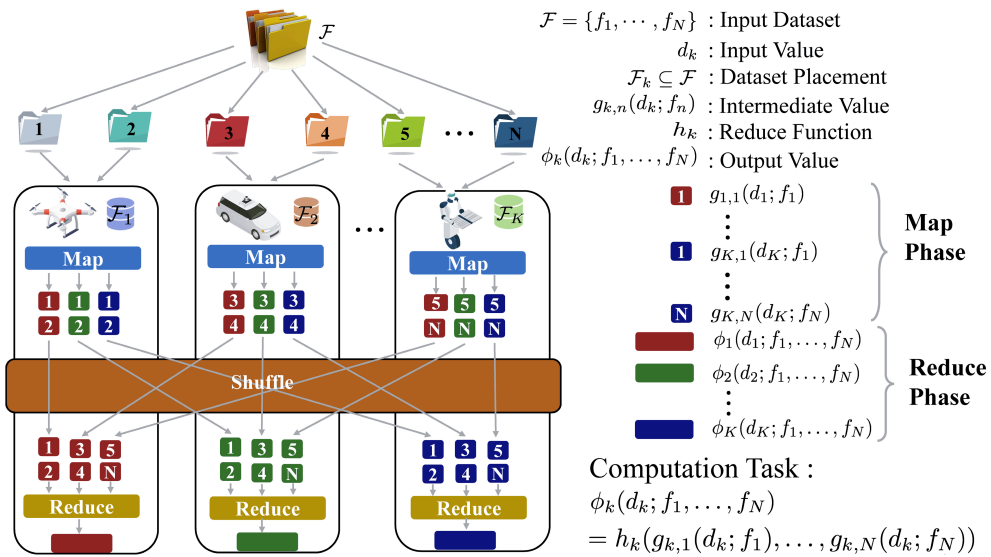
$\mathcal{F}$

1 2 3 4 5 ⋯ N

$\mathcal{F}_1$ $\mathcal{F}_2$ ⋯ $\mathcal{F}_K$

Map Map Map

1 1 1
2 2 2

3 3 3
4 4 4

5 5 5
N N N

Shuffle

1 3 5
2 4 N

1 3 5
2 4 N

1 3 5
2 4 N

Reduce Reduce Reduce

$\mathcal{F} = \{f_1, \cdots, f_N\}$ : Input Dataset
$d_k$ : Input Value
$\mathcal{F}_k \subseteq \mathcal{F}$ : Dataset Placement
$g_{k,n}(d_k; f_n)$ : Intermediate Value
$h_k$ : Reduce Function
$\phi_k(d_k; f_1, \ldots, f_N)$ : Output Value

1 $g_{1,1}(d_1; f_1)$
1 $g_{K,1}(d_K; f_1)$
N $g_{K,N}(d_K; f_N)$

Map Phase

$\phi_1(d_1; f_1, \ldots, f_N)$
$\phi_2(d_2; f_1, \ldots, f_N)$
$\phi_K(d_K; f_1, \ldots, f_N)$

Reduce Phase

Computation Task :
$\phi_k(d_k; f_1, \ldots, f_N)$
$= h_k(g_{k,1}(d_k; f_1), \ldots, g_{k,N}(d_k; f_N))$